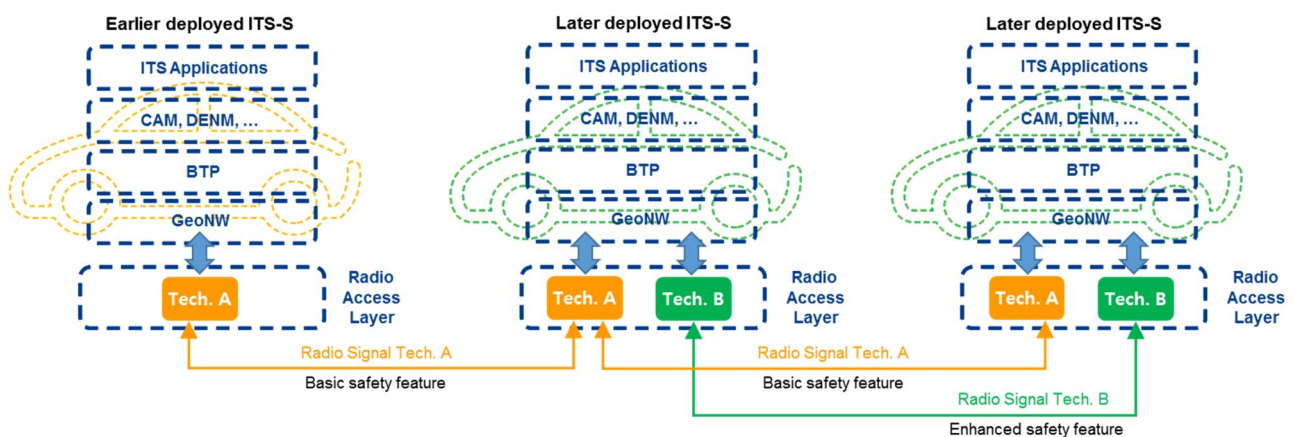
Earlier deployed ITS-S

ITS Applications

CAM, DENM, …

BTP

GeoNW

Tech. A

Radio Access Layer

Later deployed ITS-S

ITS Applications

CAM, DENM, …

BTP

GeoNW

Tech. A

Tech. B

Radio Access Layer

Later deployed ITS-S

ITS Applications

CAM, DENM, …

BTP

GeoNW

Tech. A

Tech. B

Radio Access Layer

Radio Signal Tech. A

Basic safety feature

Radio Signal Tech. A

Basic safety feature

Radio Signal Tech. B

Enhanced safety feature